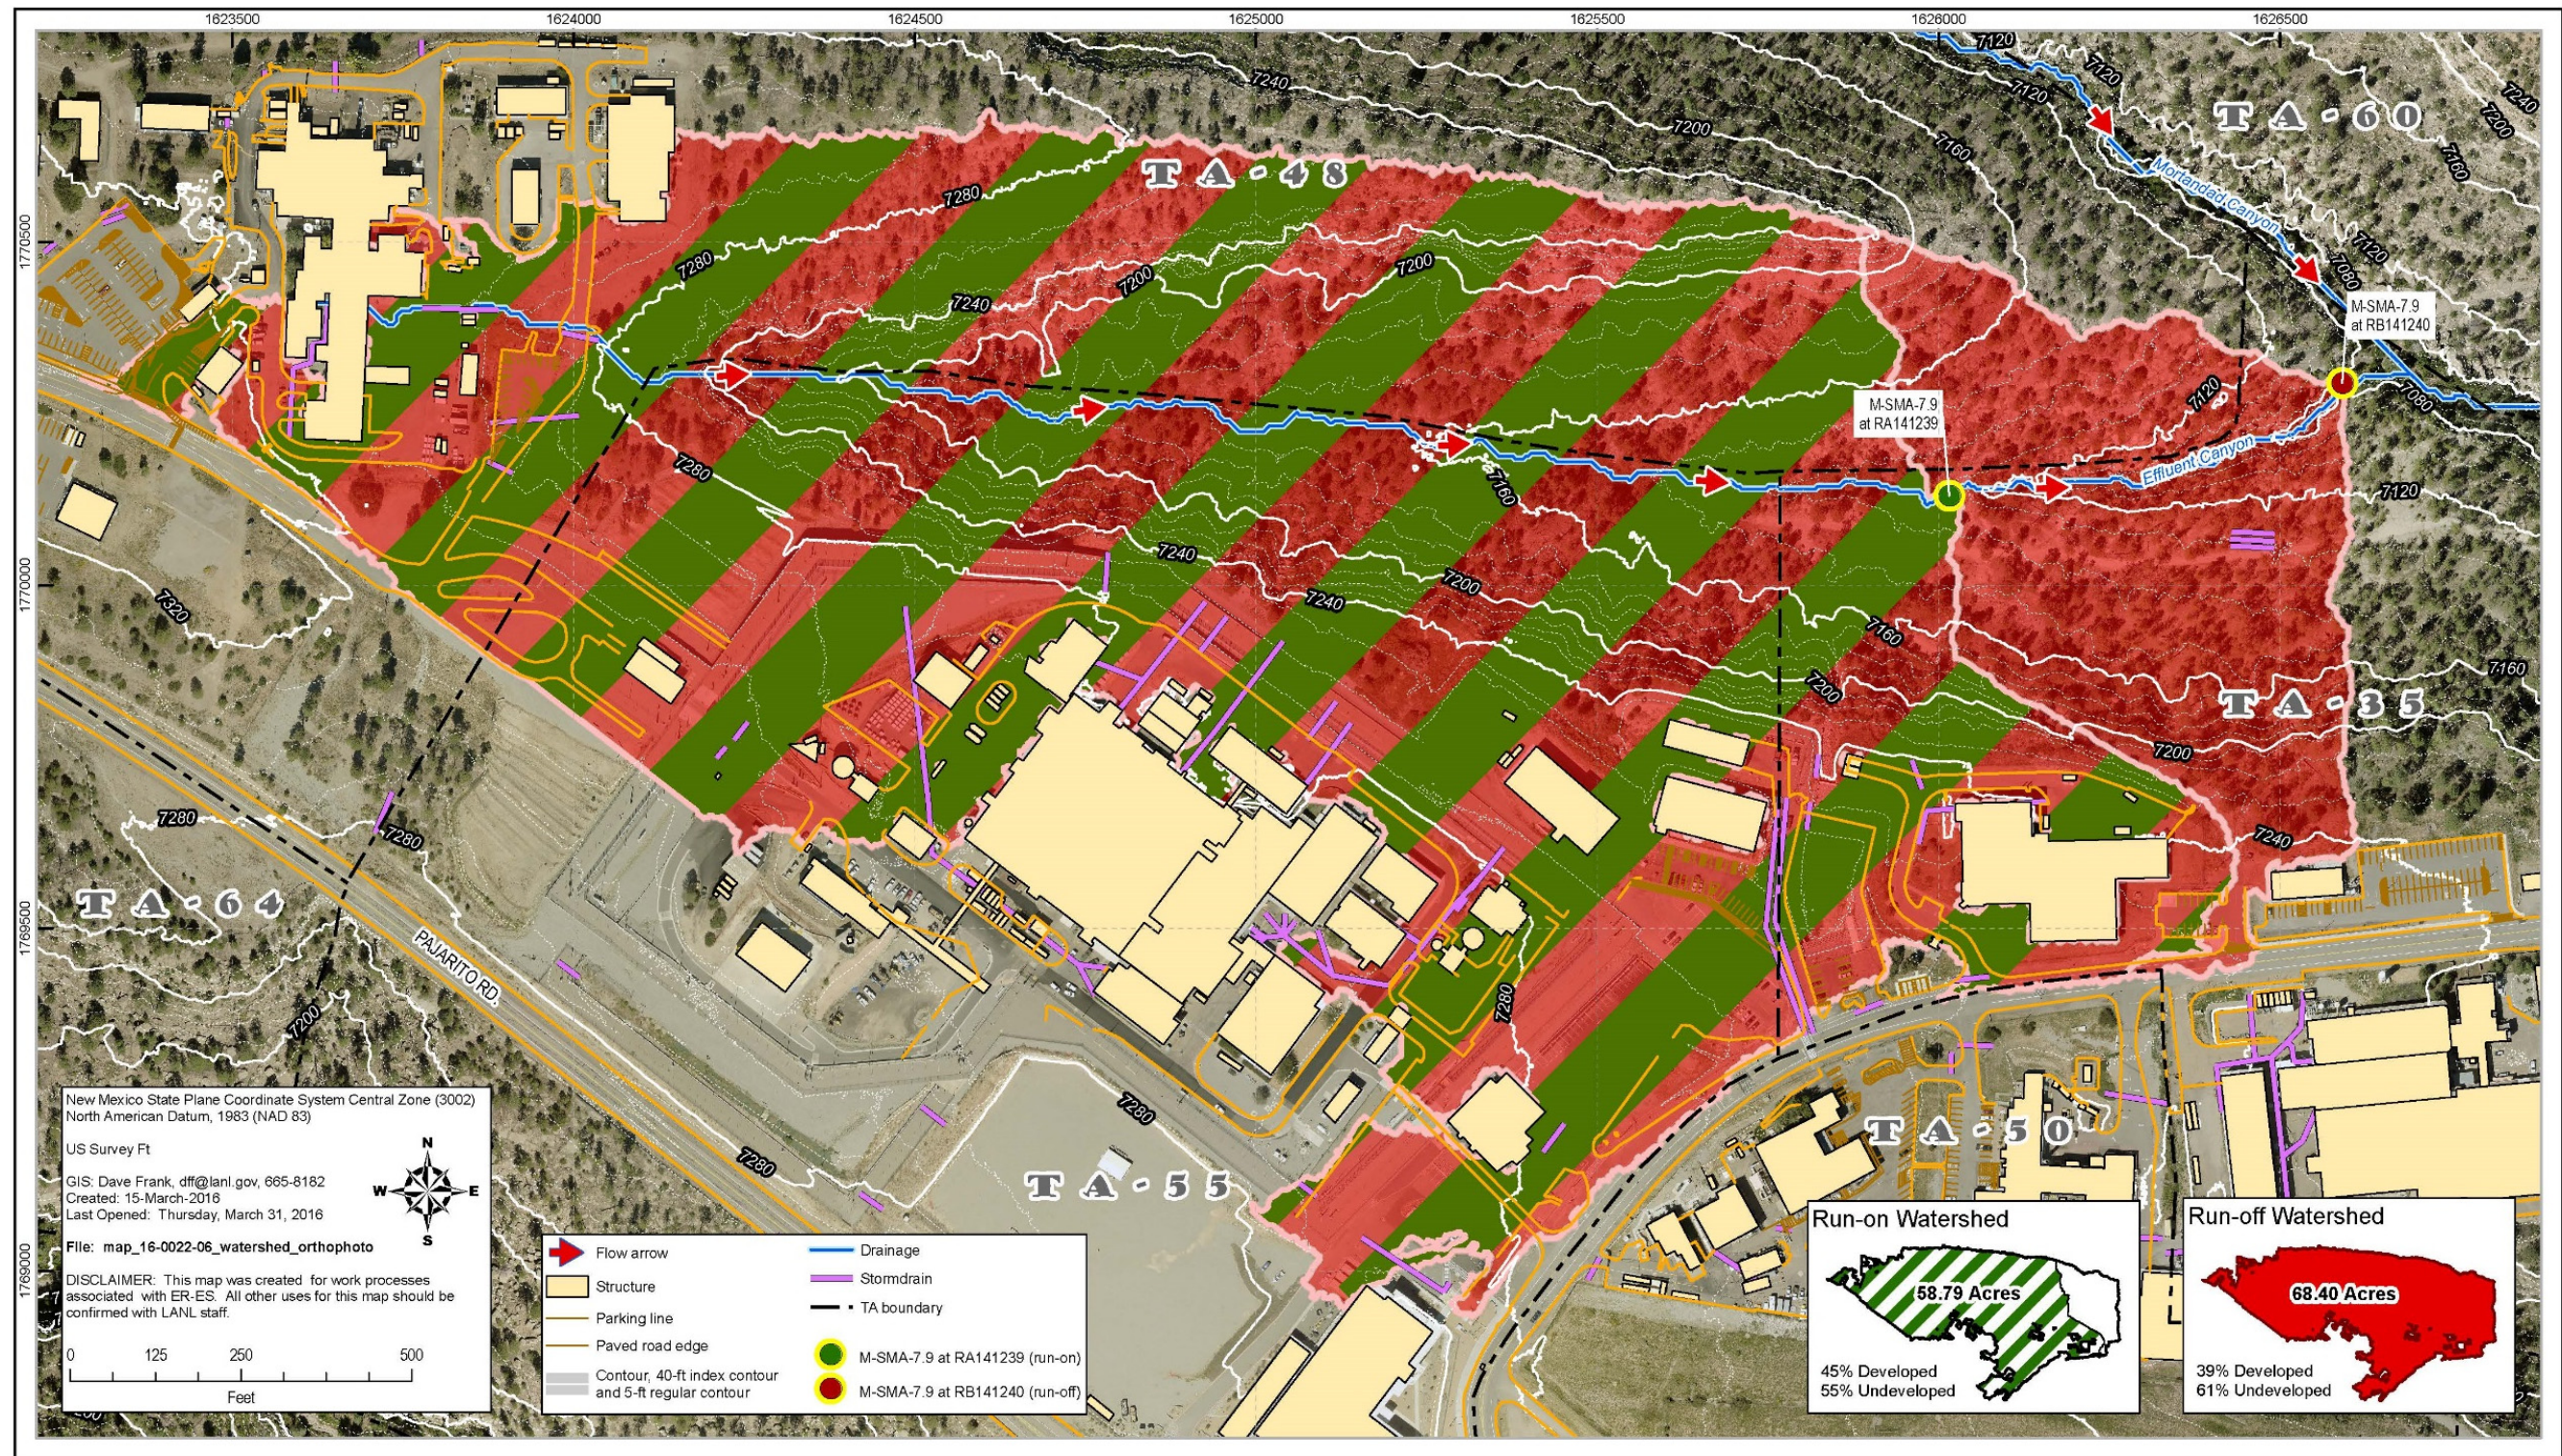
1623500 1624000 1624500 1625000 1625500 1626000 1626500

1770500 1770000 1769500 1769000

TA-48
TA-60
TA-35
TA-64
TA-55
TA-50

Mortandad Canyon
Effluent Canyon
PAJARITO RD.

M-SMA-7.9 at RB141240
M-SMA-7.9 at RA141239

7120 7120 7120 7080 7160 7200 7240 7280 7280 7200 7200 7240 7280 7160 7120 7240 7200 7240 7160 7200 7200 7240 7160 7320 7280 7280 7200 7280 7280 7280 7120 7080 7160

New Mexico State Plane Coordinate System Central Zone (3002)
North American Datum, 1983 (NAD 83)

US Survey Ft

GIS: Dave Frank, dff@lanl.gov, 665-8182
Created: 15-March-2016
Last Opened: Thursday, March 31, 2016

File: map_16-0022-06_watershed_orthophoto

DISCLAIMER: This map was created for work processes associated with ER-ES. All other uses for this map should be confirmed with LANL staff.

0 125 250 500
Feet

N S E W

Flow arrow
Structure
Parking line
Paved road edge
Contour, 40-ft index contour and 5-ft regular contour
Drainage
Stormdrain
TA boundary
M-SMA-7.9 at RA141239 (run-on)
M-SMA-7.9 at RB141240 (run-off)

Run-on Watershed
58.79 Acres
45% Developed
55% Undeveloped

Run-off Watershed
68.40 Acres
39% Developed
61% Undeveloped